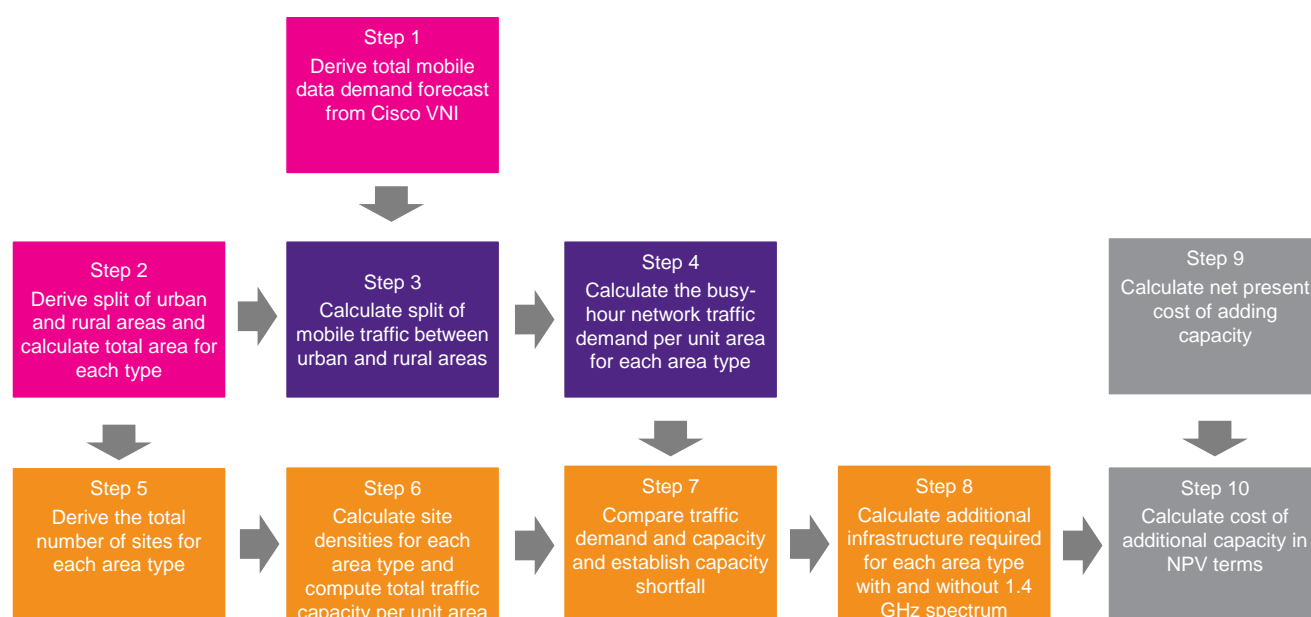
Step 1
Derive total mobile data demand forecast from Cisco VNI

Step 2
Derive split of urban and rural areas and calculate total area for each type

Step 3
Calculate split of mobile traffic between urban and rural areas

Step 4
Calculate the busy-hour network traffic demand per unit area for each area type

Step 9
Calculate net present cost of adding capacity

Step 5
Derive the total number of sites for each area type

Step 6
Calculate site densities for each area type and compute total traffic capacity per unit area

Step 7
Compare traffic demand and capacity and establish capacity shortfall

Step 8
Calculate additional infrastructure required for each area type with and without 1.4 GHz spectrum

Step 10
Calculate cost of additional capacity in NPV terms